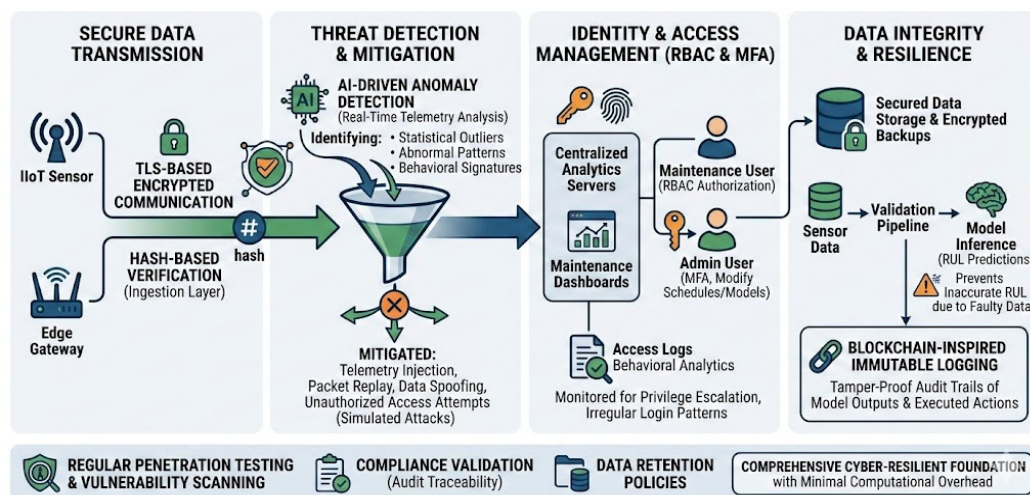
SECURE DATA TRANSMISSION

IIoT Sensor

TLS-BASED ENCRYPTED COMMUNICATION

#

hash

HASH-BASED VERIFICATION (Ingestion Layer)

Edge Gateway

THREAT DETECTION & MITIGATION

AI

AI-DRIVEN ANOMALY DETECTION (Real-Time Telemetry Analysis)

Identifying: • Statistical Outliers • Abnormal Patterns • Behavioral Signatures

MITIGATED: Telemetry Injection, Packet Replay, Data Spoofing, Unauthorized Access Attempts (Simulated Attacks)

IDENTITY & ACCESS MANAGEMENT (RBAC & MFA)

Centralized Analytics Servers

Maintenance Dashboards

Maintenance User (RBAC Authorization)

Admin User (MFA, Modify Schedules/Models)

Access Logs Behavioral Analytics

Monitored for Privilege Escalation, Irregular Login Patterns

DATA INTEGRITY & RESILIENCE

Secured Data Storage & Encrypted Backups

Sensor Data

Validation Pipeline

Model Inference (RUL Predictions)

Prevents Inaccurate RUL due to Faulty Data

BLOCKCHAIN-INSPIRED IMMUTABLE LOGGING

Tamper-Proof Audit Trails of Model Outputs & Executed Actions

REGULAR PENETRATION TESTING & VULNERABILITY SCANNING

COMPLIANCE VALIDATION (Audit Traceability)

DATA RETENTION POLICIES

COMPREHENSIVE CYBER-RESILIENT FOUNDATION with Minimal Computational Overhead